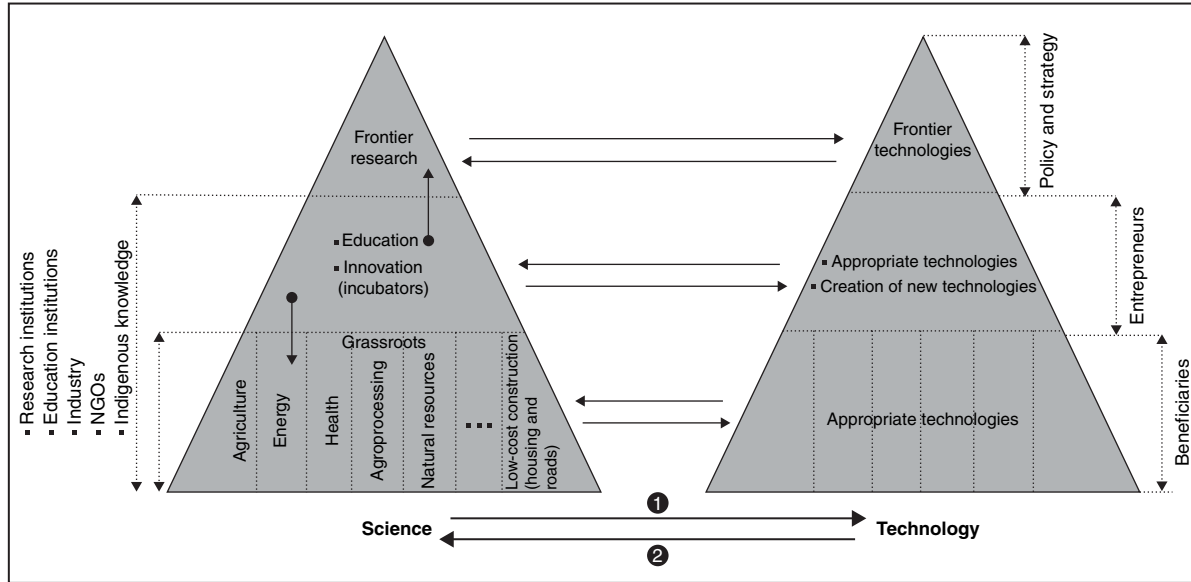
▪ Research institutions
▪ Education institutions
▪ Industry
▪ NGOs
▪ Indigenous knowledge

Frontier research

▪ Education
▪ Innovation (incubators)

Grassroots

Agriculture

Energy

Health

Agroprocessing

Natural resources

...

Low-cost construction (housing and roads)

Frontier technologies

▪ Appropriate technologies
▪ Creation of new technologies

Appropriate technologies

Policy and strategy

Entrepreneurs

Beneficiaries

Science

❶

❷

Technology